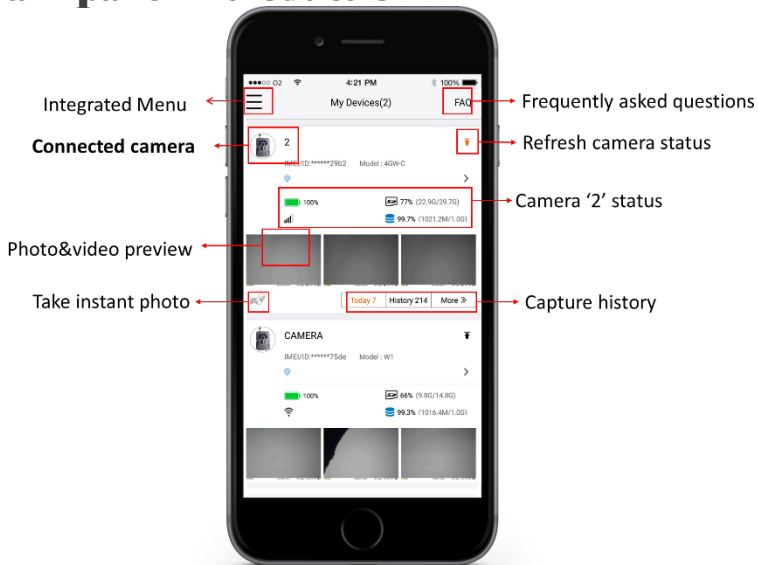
●●●○○ O2 4:21 PM 100%

Integrated Menu

My Devices(2)

FAQ

Frequently asked questions

Connected camera

2

Refresh camera status

IMEI/ID:******29b2 Model : 4GW-C

100%

77% (22.9G/29.7G)

Camera '2' status

99.7% (1021.2M/1.0G)

Photo&video preview

Take instant photo

Today 7 History 214 More »

Capture history

CAMERA

IMEI/ID:******75de Model : W1

100%

66% (9.8G/14.8G)

99.3% (1016.4M/1.0G)